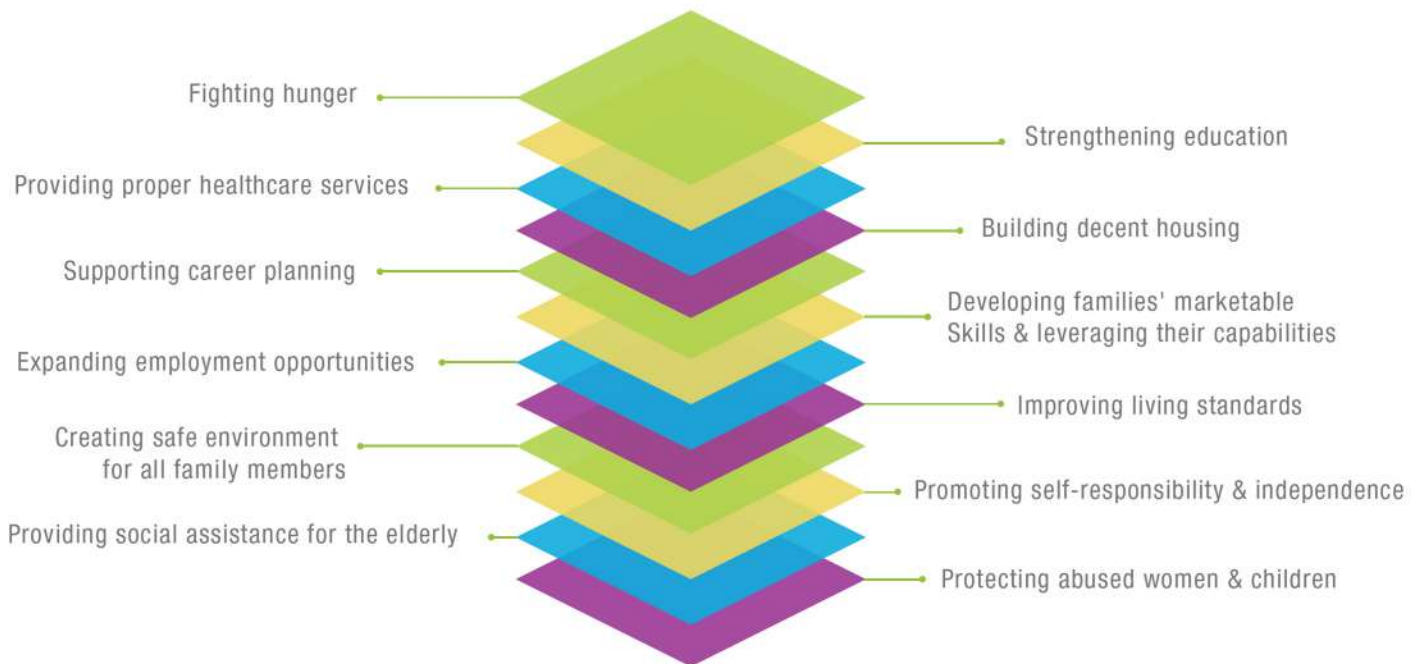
Fighting hunger

Strengthening education

Providing proper healthcare services

Building decent housing

Supporting career planning

Developing families' marketable Skills & leveraging their capabilities

Expanding employment opportunities

Improving living standards

Creating safe environment for all family members

Promoting self-responsibility & independence

Providing social assistance for the elderly

Protecting abused women & children